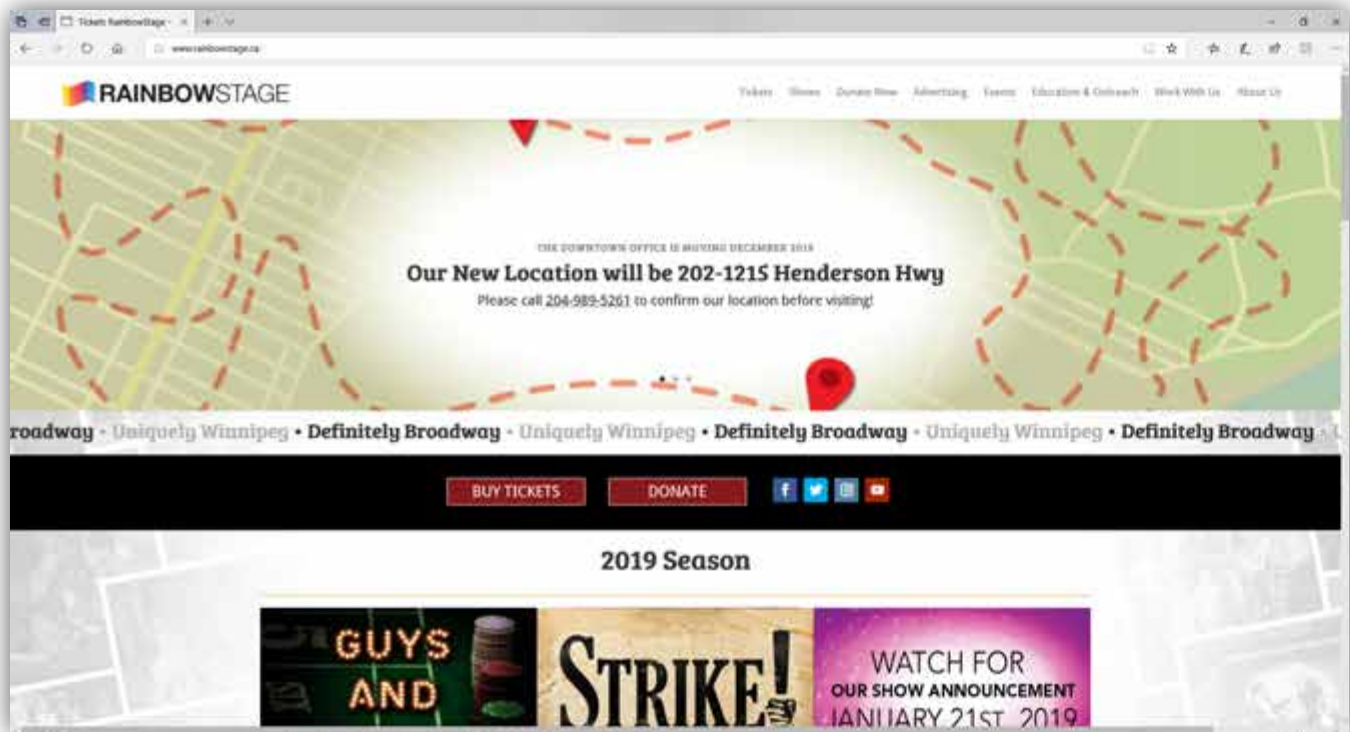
Tickets RainbowStage

www.rainbowstage.ca

RAINBOWSTAGE

Tickets Shows Donate Now Advertising Events Education & Outreach Work With Us About Us

THE DOWNTOWN OFFICE IS MOVING DECEMBER 2018

Our New Location will be 202-1215 Henderson Hwy

Please call 204-989-5261 to confirm our location before visiting!

roadway • Uniquely Winnipeg • Definitely Broadway • Uniquely Winnipeg • Definitely Broadway • Uniquely Winnipeg • Definitely Broadway •

BUY TICKETS DONATE

2019 Season

GUYS AND

STRIKE!

WATCH FOR OUR SHOW ANNOUNCEMENT JANUARY 21ST, 2019